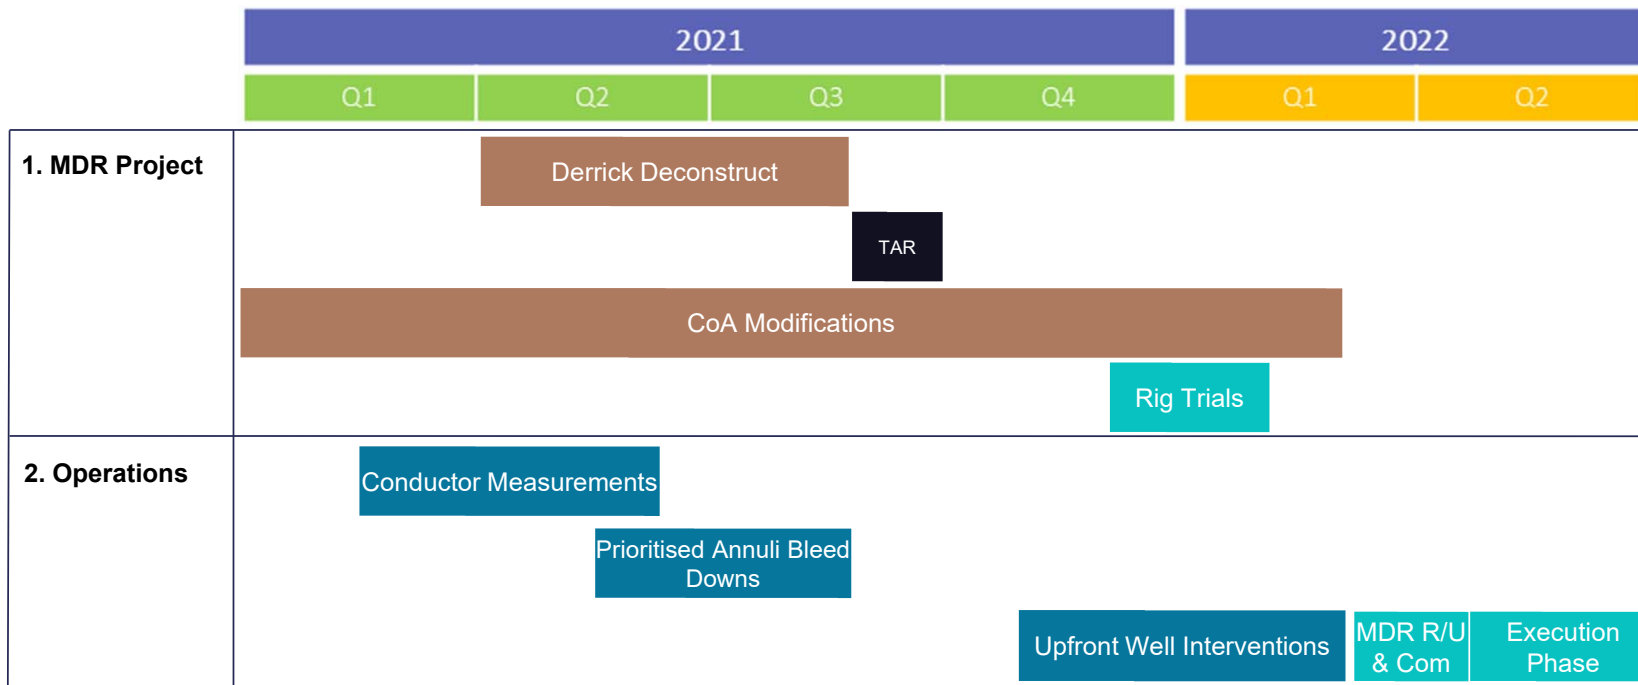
| | 2021 | | | | 2022 | |
|---|---|---|---|---|---|---|
| | Q1 | Q2 | Q3 | Q4 | Q1 | Q2 |

1. MDR Project

Derrick Deconstruct

TAR

CoA Modifications

Rig Trials

2. Operations

Conductor Measurements

Prioritised Annuli Bleed Downs

Upfront Well Interventions

MDR R/U & Com

Execution Phase